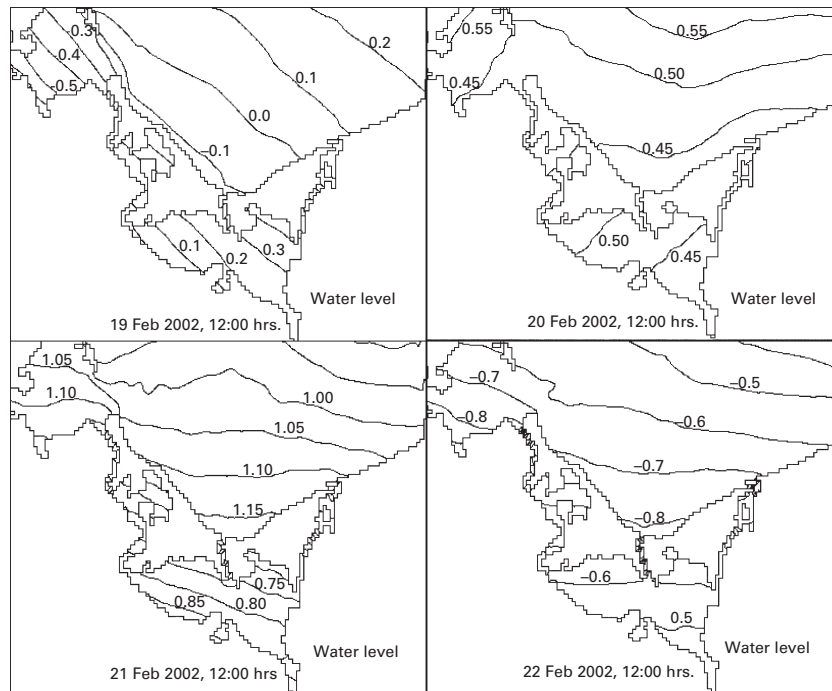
0.3
0.4
0.5
0.2
0.1
0.0
–0.1
0.1
0.2
0.3
Water level
19 Feb 2002, 12:00 hrs.

0.55
0.55
0.45
0.50
0.45
0.50
0.45
Water level
20 Feb 2002, 12:00 hrs.

1.05
1.10
1.00
1.05
1.10
1.15
0.75
0.85
0.80
Water level
21 Feb 2002, 12:00 hrs

–0.7
–0.5
–0.8
–0.6
–0.7
–0.8
–0.6
0.5
Water level
22 Feb 2002, 12:00 hrs.